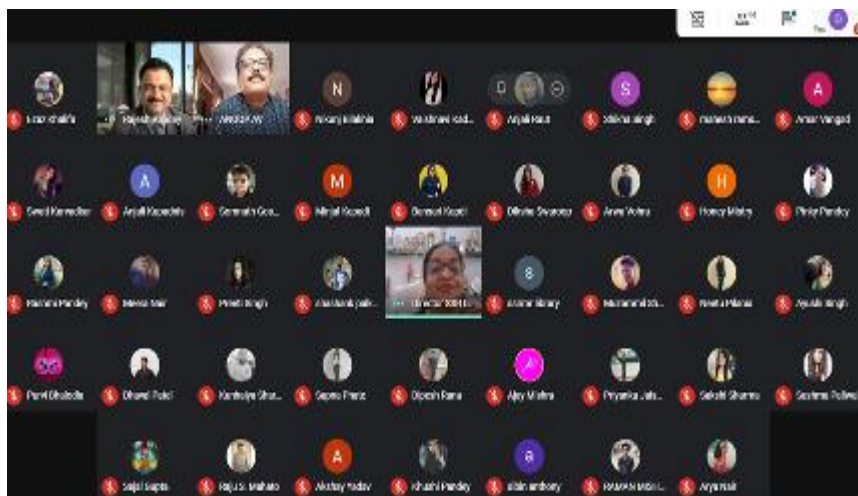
N

S

A

A

M

H

S

A

A

Rajesh

Sonali Kamadkar

Anjali Kapadia

Ninjal Kapadi

Dikshu Swaroop

Anvi Vohra

Honey Mistry

Pinky Pandey

Mamta Pandey

Meena Nair

Preeti Singh

Ayushi Singh

Dhaval Patel

Sapna Prasa

Dipesh Rana

Ajay Mishra

Priyanka

Sakshi Sharma

Akshay Yadav

Khushi Pandey

Raju S. Mahato

Anjali Raut

Amar Vanged

Arya Naik